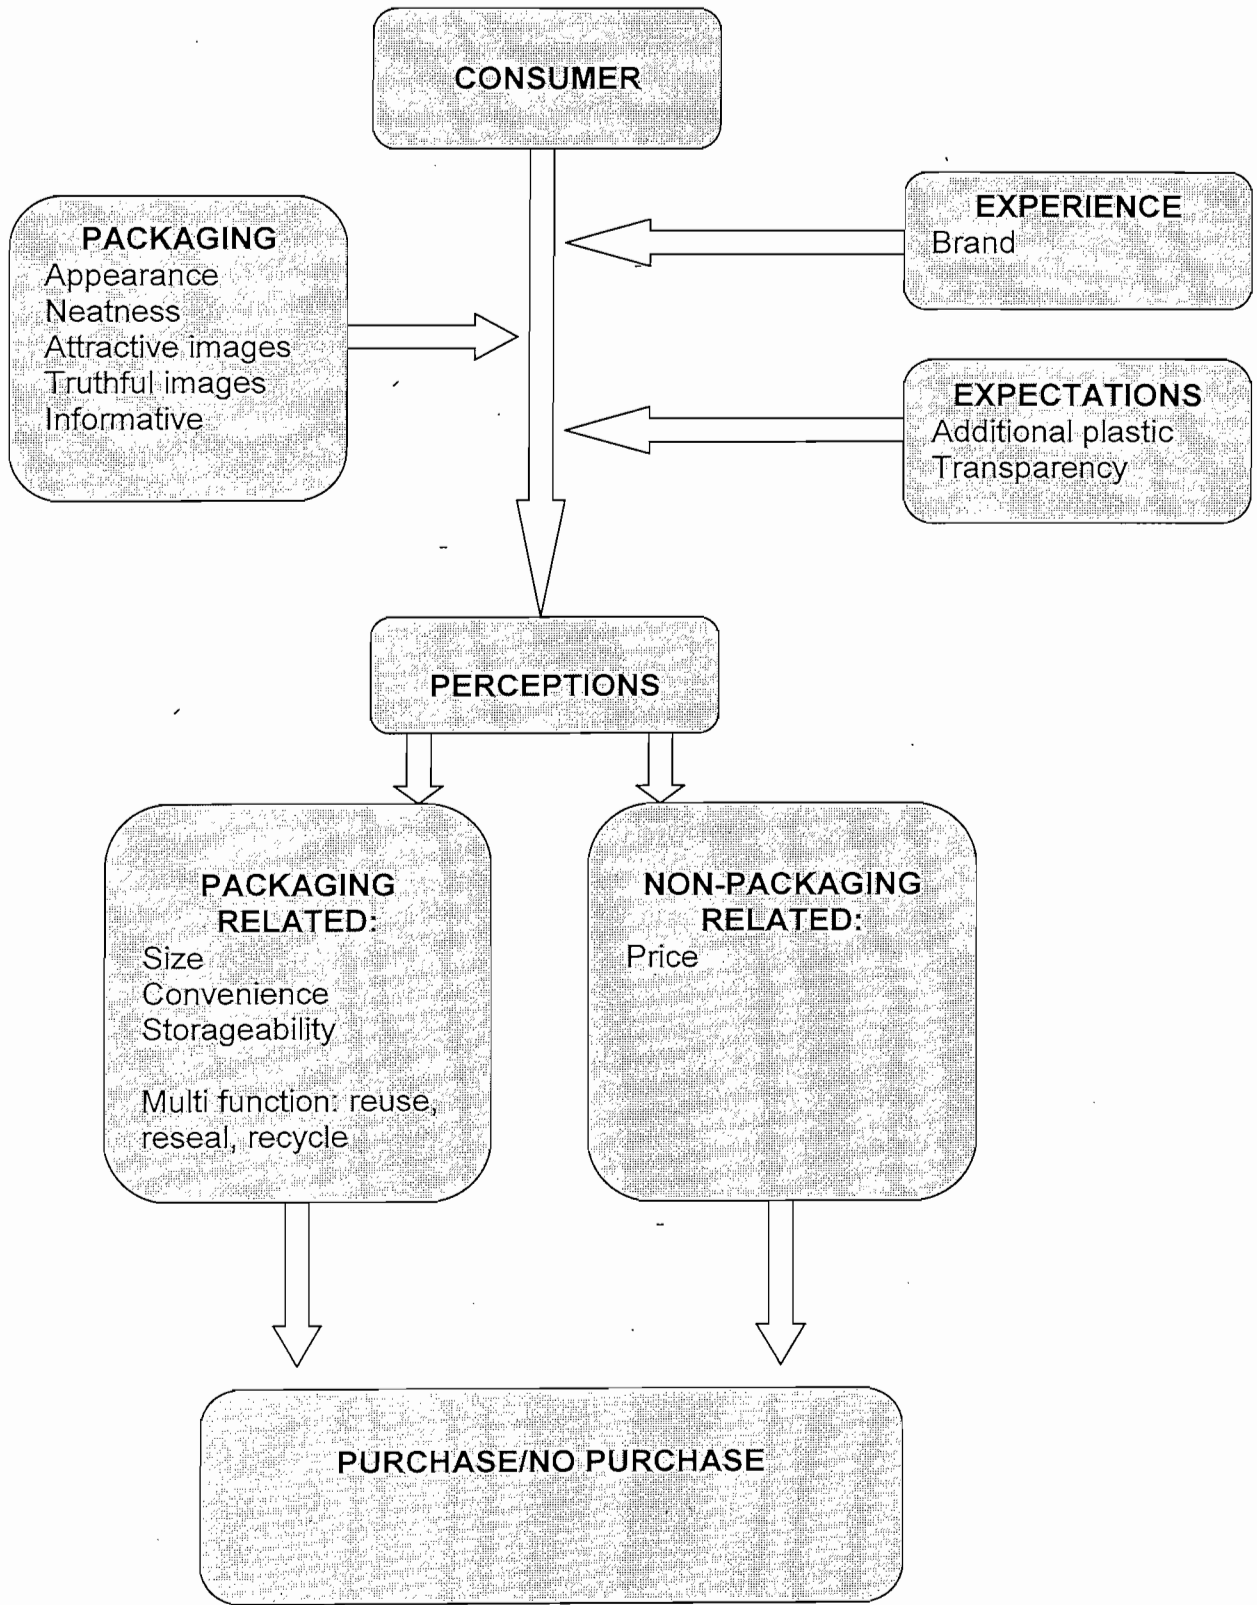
CONSUMER

PACKAGING
Appearance
Neatness
Attractive images
Truthful images
Informative

EXPERIENCE
Brand

EXPECTATIONS
Additional plastic
Transparency

PERCEPTIONS

PACKAGING RELATED:
Size
Convenience
Storageability

Multi function: reuse, reseal, recycle

NON-PACKAGING RELATED:
Price

PURCHASE/NO PURCHASE